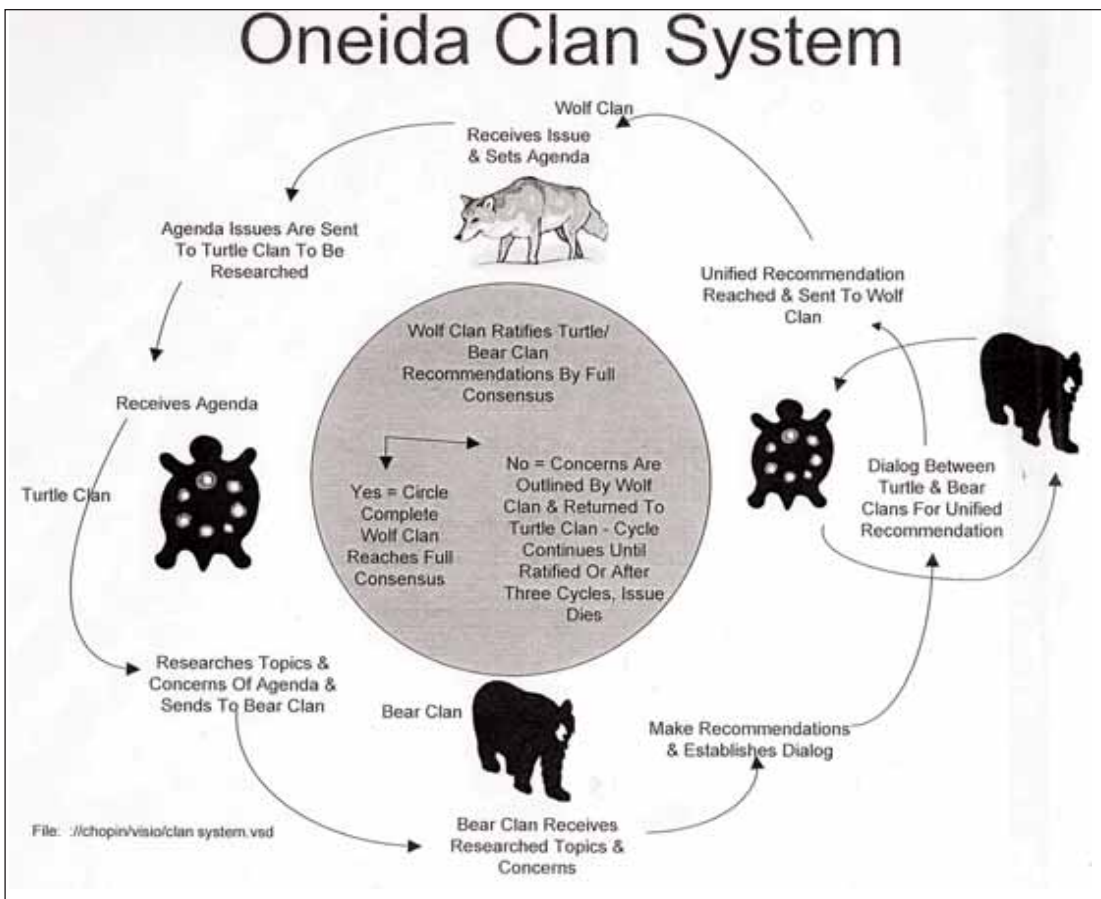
Oneida Clan System

Wolf Clan

Receives Issue & Sets Agenda

Agenda Issues Are Sent To Turtle Clan To Be Researched

Unified Recommendation Reached & Sent To Wolf Clan

Wolf Clan Ratifies Turtle/ Bear Clan Recommendations By Full Consensus

Yes = Circle Complete Wolf Clan Reaches Full Consensus

No = Concerns Are Outlined By Wolf Clan & Returned To Turtle Clan - Cycle Continues Until Ratified Or After Three Cycles, Issue Dies

Receives Agenda

Turtle Clan

Dialog Between Turtle & Bear Clans For Unified Recommendation

Researches Topics & Concerns Of Agenda & Sends To Bear Clan

Bear Clan

Make Recommendations & Establishes Dialog

File: //chopin/visio/clan system.vsd

Bear Clan Receives Researched Topics & Concerns